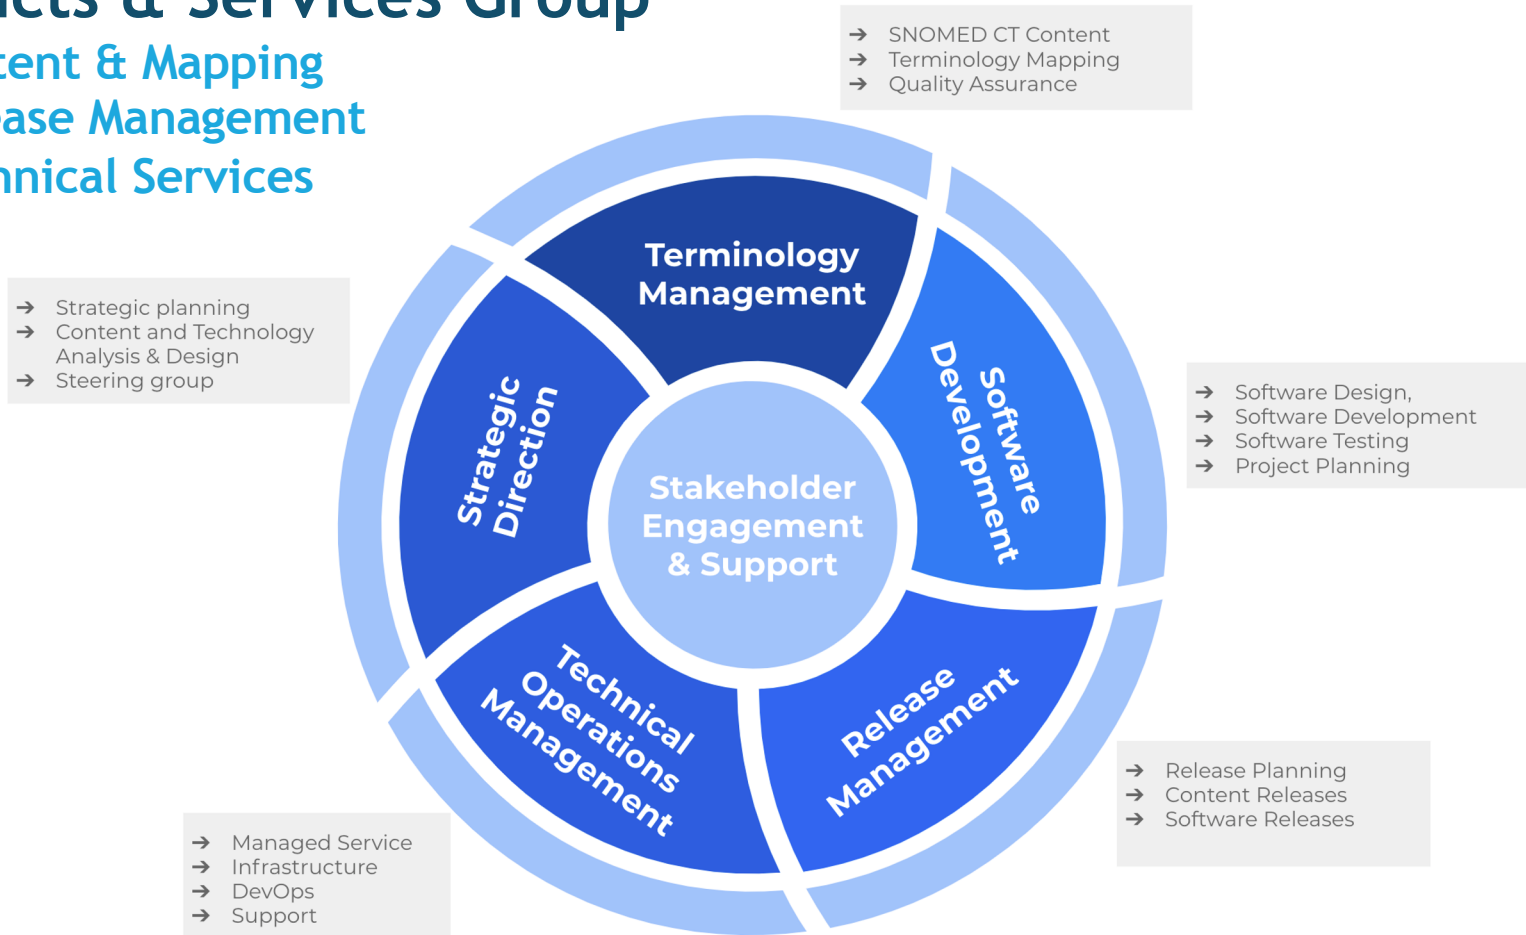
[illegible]cts & Services Group
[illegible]tent & Mapping
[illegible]ase Management
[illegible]nical Services

→ SNOMED CT Content
→ Terminology Mapping
→ Quality Assurance

→ Strategic planning
→ Content and Technology Analysis & Design
→ Steering group

Terminology Management

Software Development

Strategic Direction

Stakeholder Engagement & Support

→ Software Design,
→ Software Development
→ Software Testing
→ Project Planning

Technical Operations Management

Release Management

→ Release Planning
→ Content Releases
→ Software Releases

→ Managed Service
→ Infrastructure
→ DevOps
→ Support